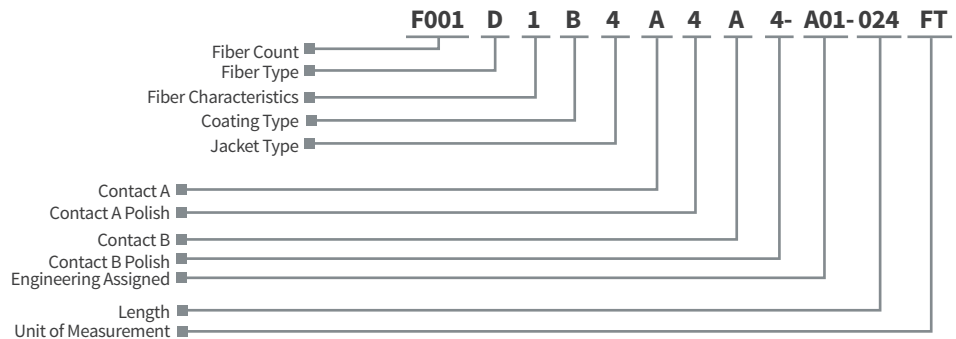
F001 D 1 B 4 A 4 A 4- A01- 024 FT

Fiber Count
Fiber Type
Fiber Characteristics
Coating Type
Jacket Type

Contact A
Contact A Polish
Contact B
Contact B Polish
Engineering Assigned
Length
Unit of Measurement